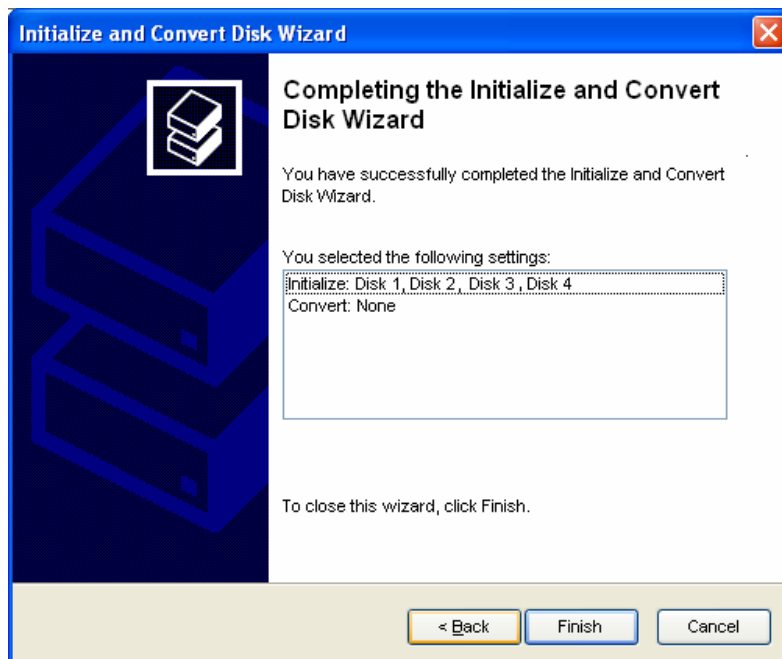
Initialize and Convert Disk Wizard

Completing the Initialize and Convert Disk Wizard

You have successfully completed the Initialize and Convert Disk Wizard.

You selected the following settings:

Initialize: Disk 1, Disk 2, Disk 3, Disk 4
Convert: None

To close this wizard, click Finish.

< Back

Finish

Cancel